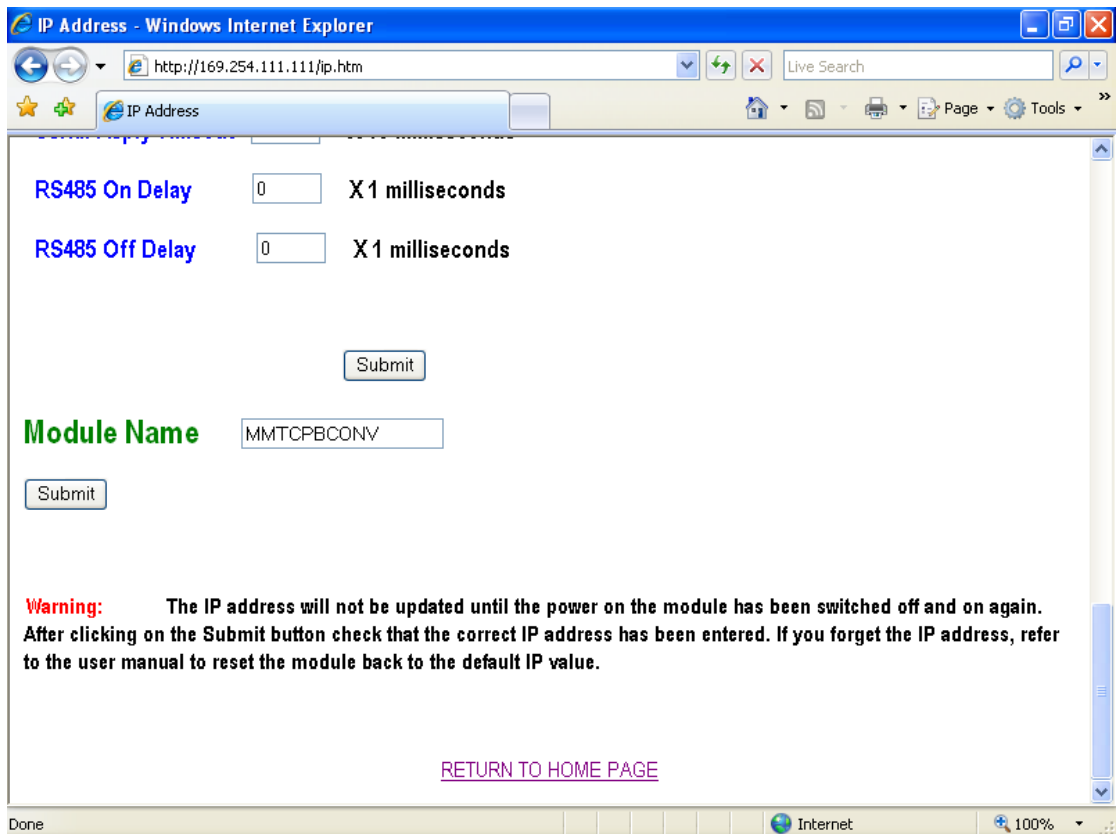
IP Address - Windows Internet Explorer

http://169.254.111.111/ip.htm

Live Search

IP Address

Page ▾ Tools ▾

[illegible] X 1 milliseconds

RS485 On Delay 0 X 1 milliseconds

RS485 Off Delay 0 X 1 milliseconds

Submit

Module Name MMTCPBCONV

Submit

Warning: The IP address will not be updated until the power on the module has been switched off and on again. After clicking on the Submit button check that the correct IP address has been entered. If you forget the IP address, refer to the user manual to reset the module back to the default IP value.

RETURN TO HOME PAGE

Done

Internet

100%